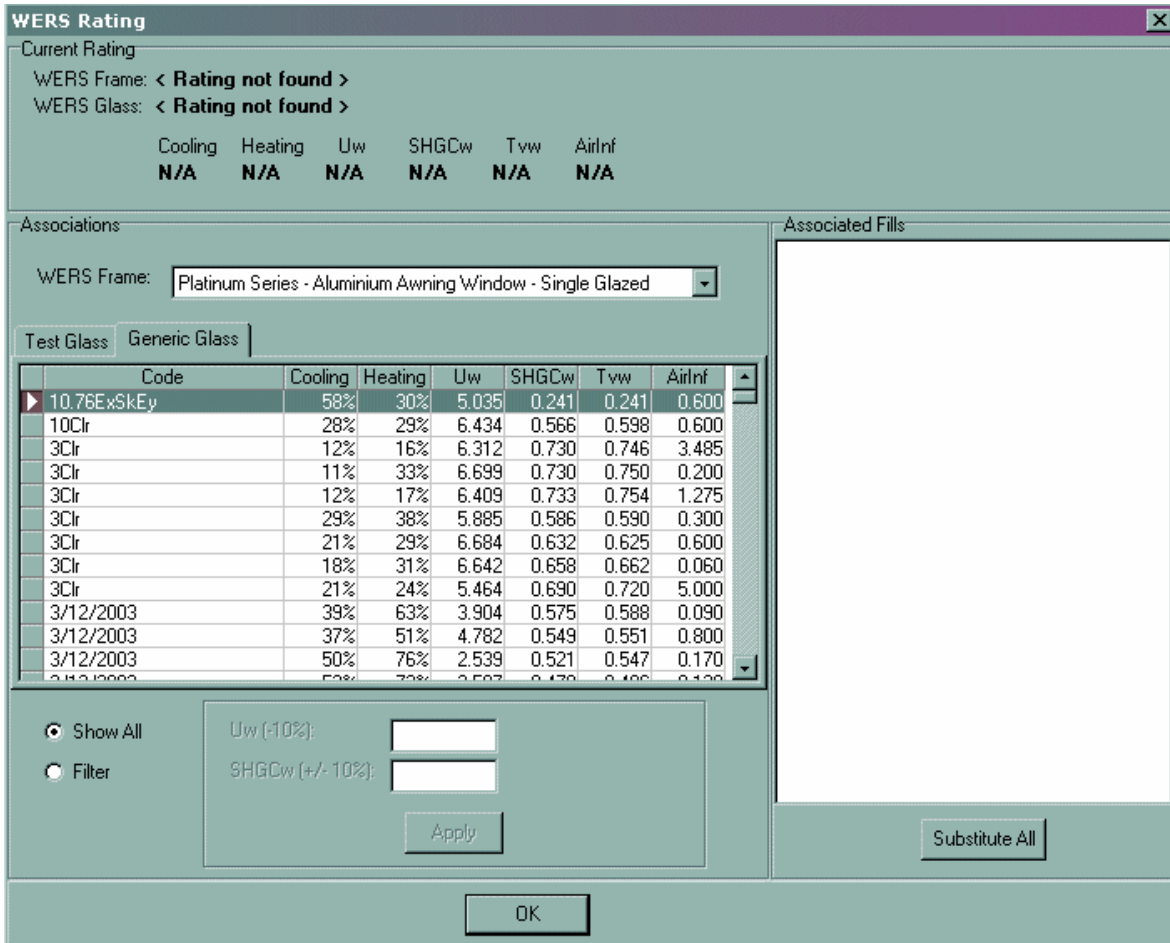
WERS Rating

Current Rating

WERS Frame: < Rating not found >
WERS Glass: < Rating not found >

| Cooling | Heating | Uw | SHGCw | Tvw | AirInf |
|---|---|---|---|---|---|
| N/A | N/A | N/A | N/A | N/A | N/A |

Associations

WERS Frame: Platinum Series - Aluminium Awning Window - Single Glazed

Test Glass | Generic Glass

| Code | Cooling | Heating | Uw | SHGCw | Tvw | AirInf |
|---|---|---|---|---|---|---|
| 10.76ExSkEy | 58% | 30% | 5.035 | 0.241 | 0.241 | 0.600 |
| 10Clr | 28% | 29% | 6.434 | 0.566 | 0.598 | 0.600 |
| 3Clr | 12% | 16% | 6.312 | 0.730 | 0.746 | 3.485 |
| 3Clr | 11% | 33% | 6.699 | 0.730 | 0.750 | 0.200 |
| 3Clr | 12% | 17% | 6.409 | 0.733 | 0.754 | 1.275 |
| 3Clr | 29% | 38% | 5.885 | 0.586 | 0.590 | 0.300 |
| 3Clr | 21% | 29% | 6.684 | 0.632 | 0.625 | 0.600 |
| 3Clr | 18% | 31% | 6.642 | 0.658 | 0.662 | 0.060 |
| 3Clr | 21% | 24% | 5.464 | 0.690 | 0.720 | 5.000 |
| 3/12/2003 | 39% | 63% | 3.904 | 0.575 | 0.588 | 0.090 |
| 3/12/2003 | 37% | 51% | 4.782 | 0.549 | 0.551 | 0.800 |
| 3/12/2003 | 50% | 76% | 2.539 | 0.521 | 0.547 | 0.170 |
| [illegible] | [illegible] | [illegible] | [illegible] | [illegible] | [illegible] | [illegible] |

Show All
Filter

Uw (-10%):
SHGCw (+/- 10%):

Apply

Associated Fills

Substitute All

OK